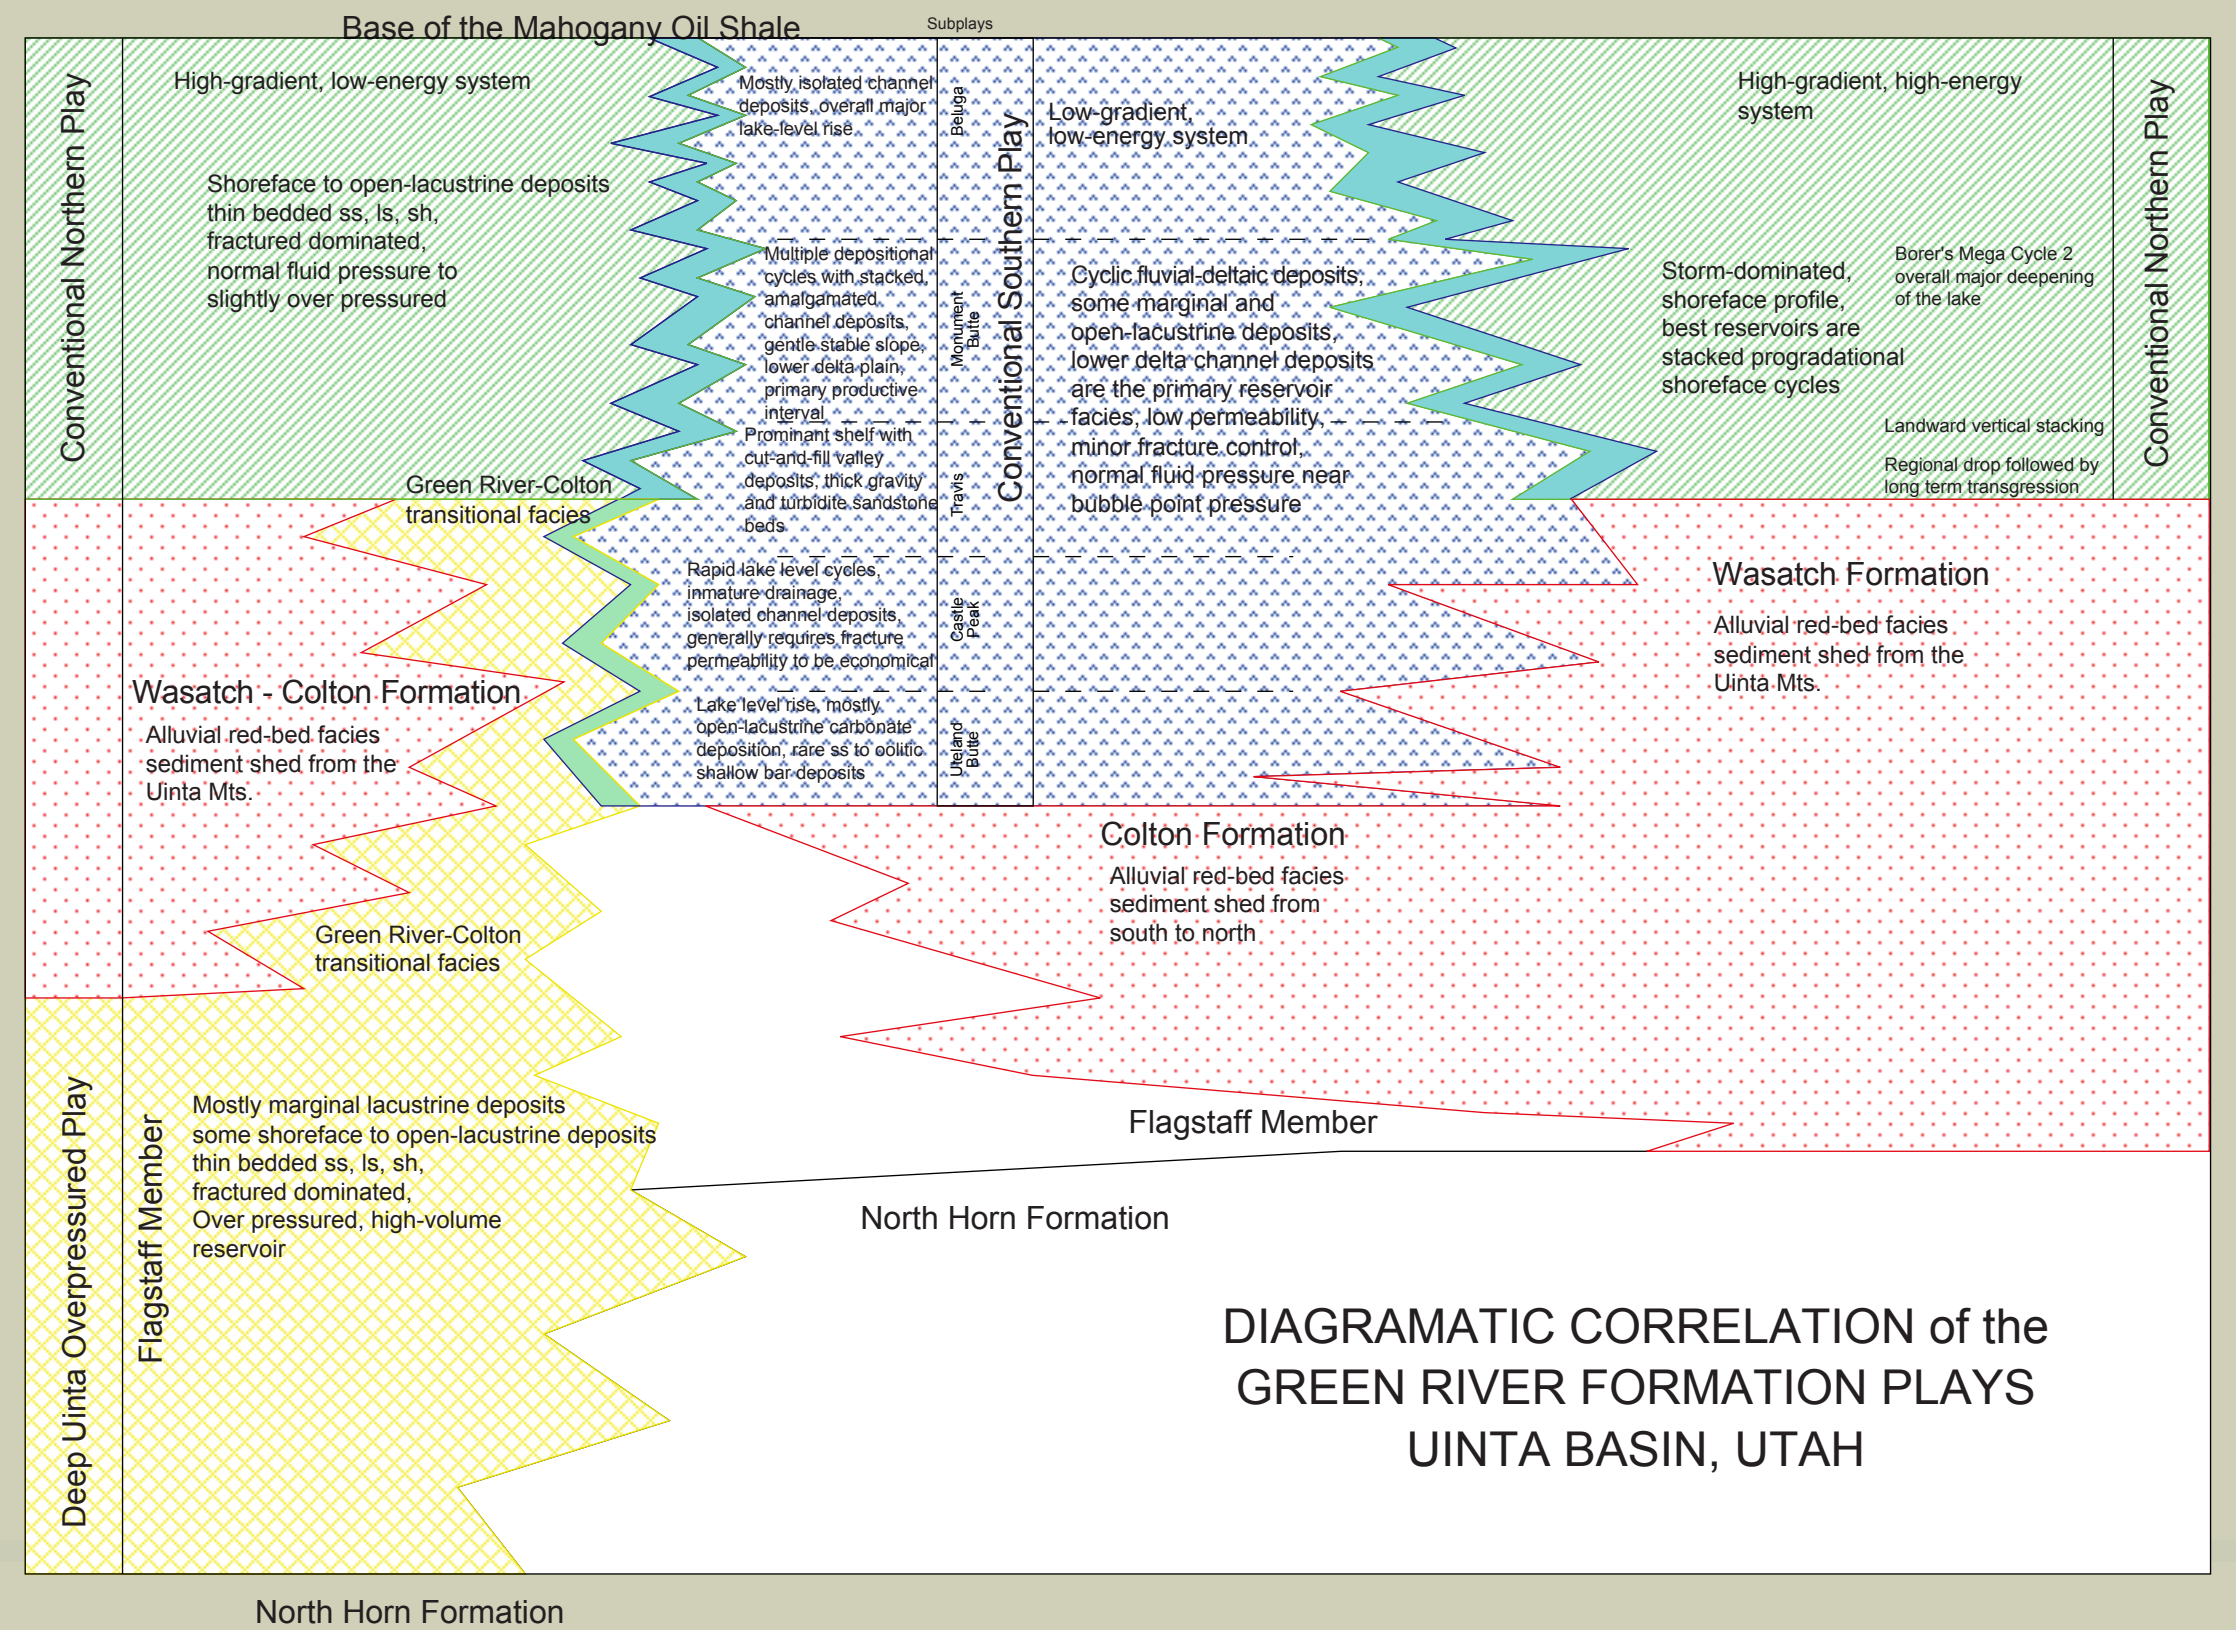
Base of the Mahogany Oil Shale

Subplays

Conventional Northern Play

High-gradient, low-energy system

Shoreface to open-lacustrine deposits thin bedded ss, ls, sh, fractured dominated, normal fluid pressure to slightly over pressured

Mostly isolated channel deposits, overall major lake-level rise

Beluga

Multiple depositional cycles with stacked, amalgamated channel deposits, gentle stable slope, lower delta plain, primary productive interval

Monument Butte

Prominant shelf with cut-and-fill valley deposits, thick gravity and turbidite sandstone beds

Travis

Conventional Southern Play

Low-gradient, low-energy system

Cyclic fluvial-deltaic deposits, some marginal and open-lacustrine deposits, lower delta channel deposits are the primary reservoir facies, low permeability, minor fracture control, normal fluid pressure near bubble point pressure

High-gradient, high-energy system

Storm-dominated, shoreface profile, best reservoirs are stacked progradational shoreface cycles

Borer's Mega Cycle 2 overall major deepening of the lake

Landward vertical stacking

Regional drop followed by long term transgression

Conventional Northern Play

Green River-Colton transitional facies

Rapid lake level cycles, inmature drainage, isolated channel deposits, generally requires fracture permeability to be economical

Castle Peak

Lake level rise, mostly open-lacustrine carbonate deposition, rare ss to oolitic shallow bar deposits

Uteland Butte

Wasatch Formation

Alluvial red-bed facies sediment shed from the Uinta Mts.

Wasatch - Colton Formation

Alluvial red-bed facies sediment shed from the Uinta Mts.

Colton Formation

Alluvial red-bed facies sediment shed from south to north

Green River-Colton transitional facies

Flagstaff Member

Deep Uinta Overpressured Play

Flagstaff Member

Mostly marginal lacustrine deposits some shoreface to open-lacustrine deposits thin bedded ss, ls, sh, fractured dominated, Over pressured, high-volume reservoir

North Horn Formation

DIAGRAMATIC CORRELATION of the GREEN RIVER FORMATION PLAYS UINTA BASIN, UTAH

North Horn Formation